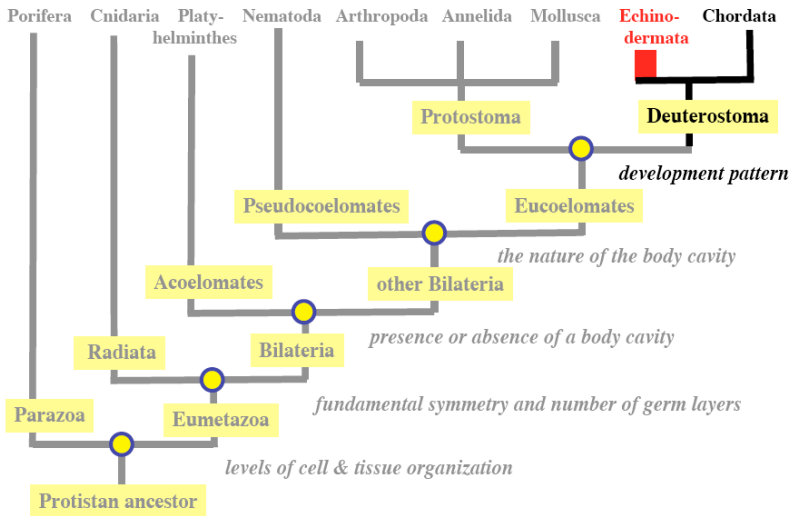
Porifera Cnidaria Platyhelminthes Nematoda Arthropoda Annelida Mollusca Echinodermata Chordata

Protostoma

Deuterostoma

development pattern

Pseudocoelomates

Eucoelomates

the nature of the body cavity

Acoelomates

other Bilateria

presence or absence of a body cavity

Radiata

Bilateria

Parazoa

Eumetazoa

fundamental symmetry and number of germ layers

levels of cell & tissue organization

Protistan ancestor